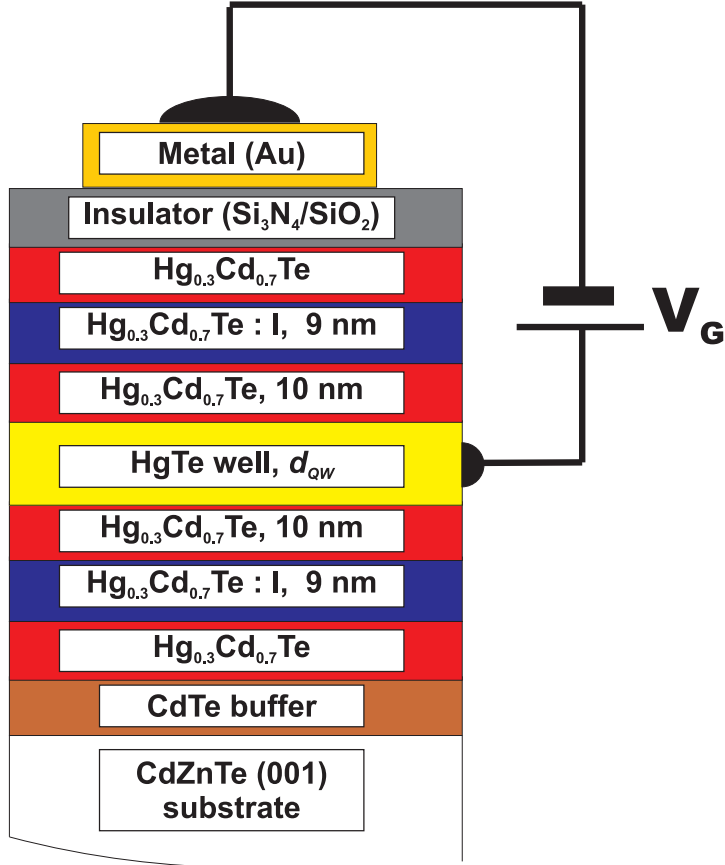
Metal (Au)

Insulator ($Si_3N_4/SiO_2$)

$Hg_{0.3}Cd_{0.7}Te$

$Hg_{0.3}Cd_{0.7}Te$ : I, 9 nm

$Hg_{0.3}Cd_{0.7}Te$, 10 nm

HgTe well, $d_{QW}$

$Hg_{0.3}Cd_{0.7}Te$, 10 nm

$Hg_{0.3}Cd_{0.7}Te$ : I, 9 nm

$Hg_{0.3}Cd_{0.7}Te$

CdTe buffer

CdZnTe (001) substrate

$V_G$